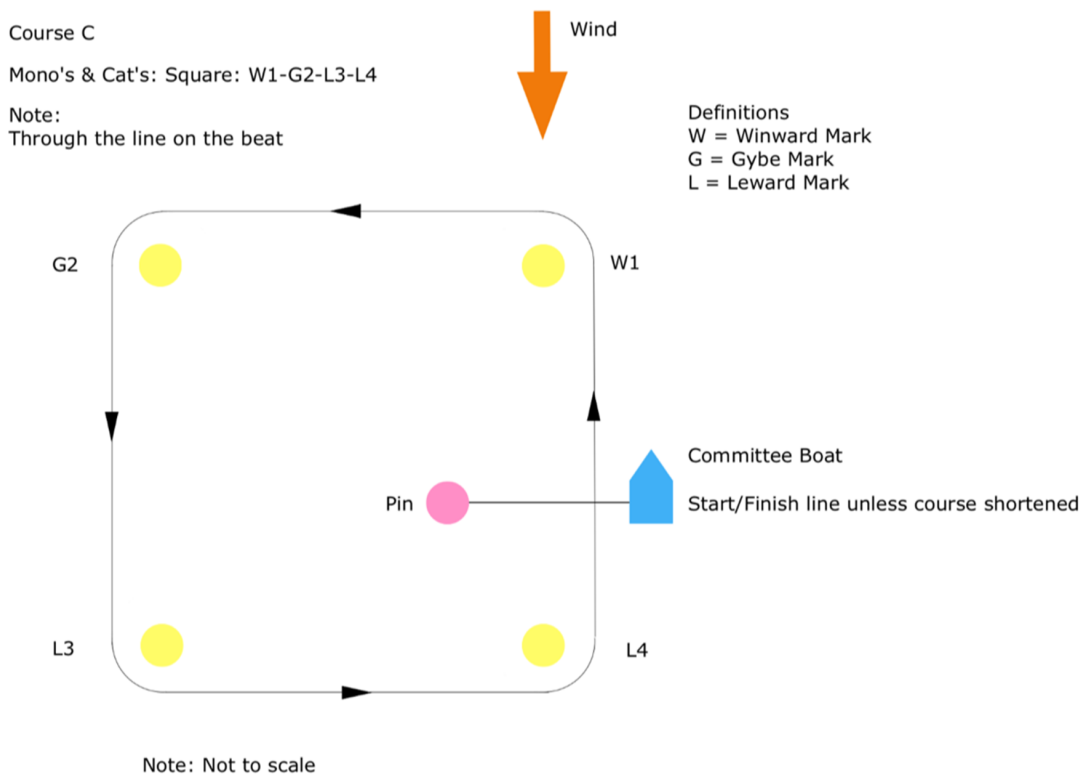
Course C

Mono's & Cat's: Square: W1-G2-L3-L4

Note:
Through the line on the beat

Wind

Definitions
W = Winward Mark
G = Gybe Mark
L = Leward Mark

G2

W1

Committee Boat

Pin

Start/Finish line unless course shortened

L3

L4

Note: Not to scale